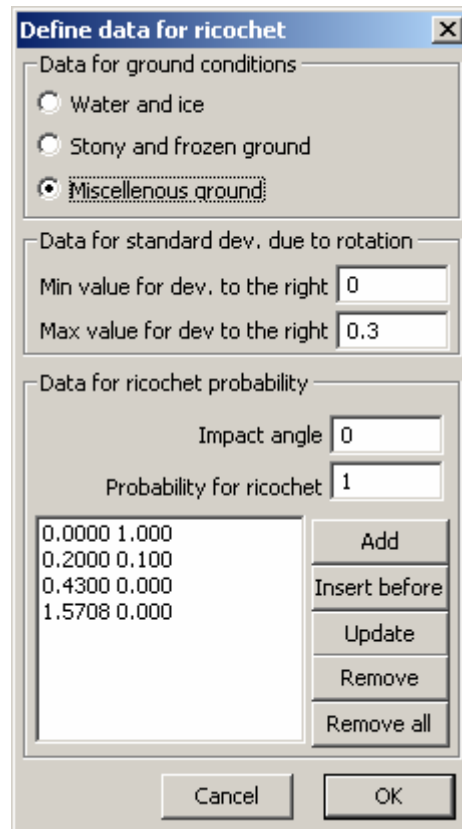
Define data for ricochet

Data for ground conditions

Water and ice

Stony and frozen ground

Miscellenous ground

Data for standard dev. due to rotation

Min value for dev. to the right 0

Max value for dev to the right 0.3

Data for ricochet probability

Impact angle 0

Probability for ricochet 1

0.0000 1.000
0.2000 0.100
0.4300 0.000
1.5708 0.000

Add

Insert before

Update

Remove

Remove all

Cancel

OK